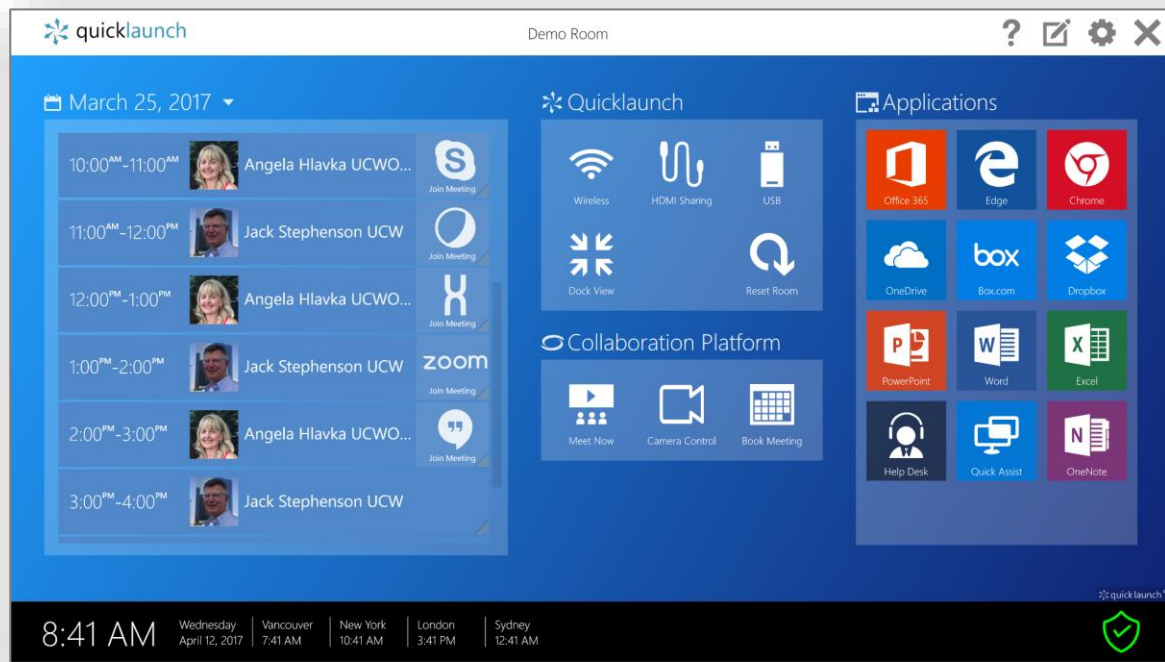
quicklaunch

Demo Room

March 25, 2017

10:00$^{AM}$-11:00$^{AM}$ Angela Hlavka UCWO... Join Meeting

11:00$^{AM}$-12:00$^{PM}$ Jack Stephenson UCW Join Meeting

12:00$^{PM}$-1:00$^{PM}$ Angela Hlavka UCWO... Join Meeting

1:00$^{PM}$-2:00$^{PM}$ Jack Stephenson UCW zoom Join Meeting

2:00$^{PM}$-3:00$^{PM}$ Angela Hlavka UCWO... Join Meeting

3:00$^{PM}$-4:00$^{PM}$ Jack Stephenson UCW

Quicklaunch

Wireless

HDMI Sharing

USB

Dock View

Reset Room

Collaboration Platform

Meet Now

Camera Control

Book Meeting

Applications

Office 365

Edge

Chrome

OneDrive

box

Box.com

Dropbox

PowerPoint

Word

Excel

Help Desk

Quick Assist

OneNote

quicklaunch

8:41 AM

Wednesday April 12, 2017

Vancouver 7:41 AM

New York 10:41 AM

London 3:41 PM

Sydney 12:41 AM